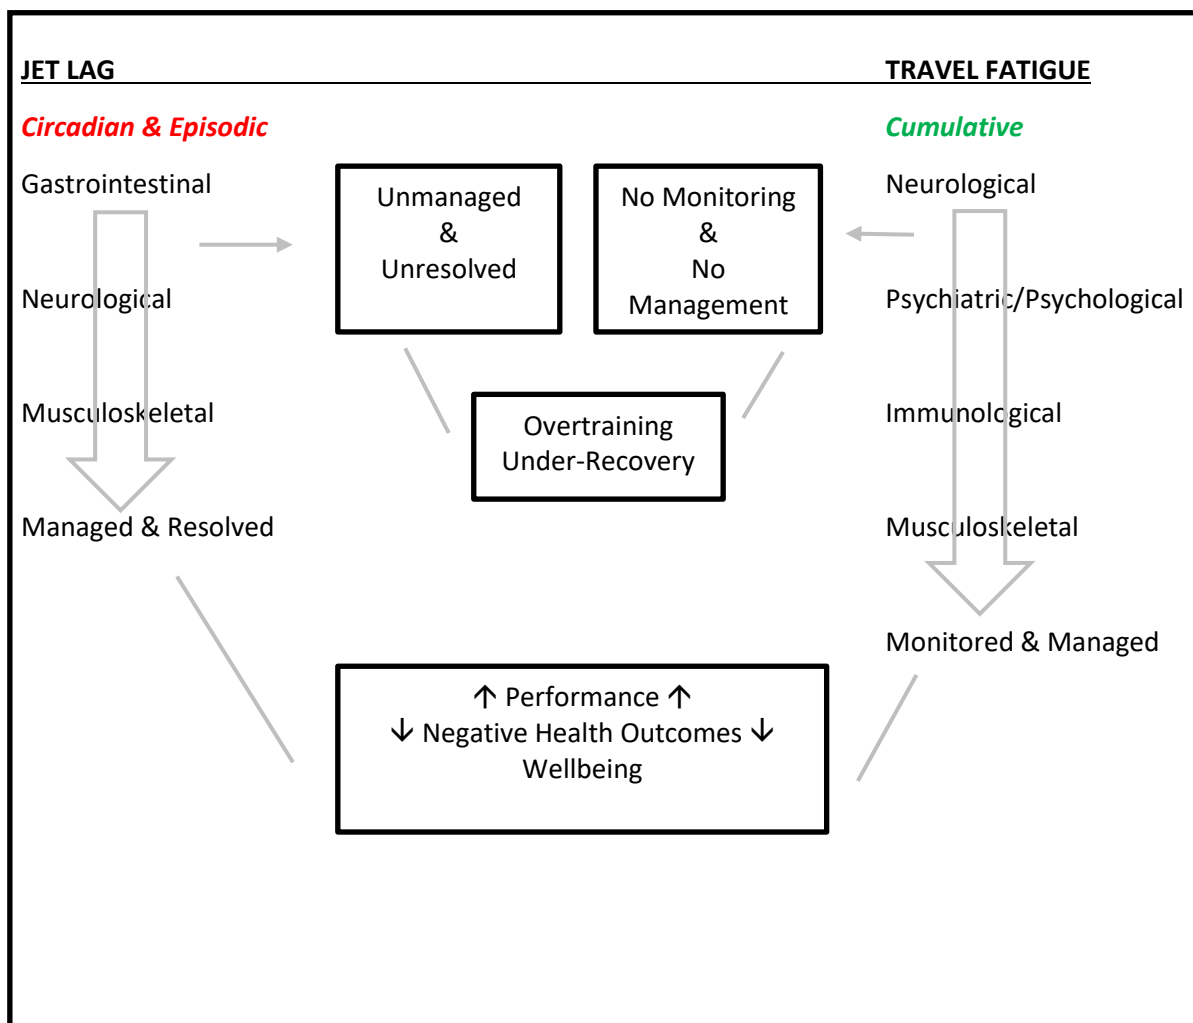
JET LAG

TRAVEL FATIGUE

Circadian & Episodic

Gastrointestinal

Neurological

Musculoskeletal

Managed & Resolved

Unmanaged & Unresolved

No Monitoring & No Management

Overtraining Under-Recovery

Cumulative

Neurological

Psychiatric/Psychological

Immunological

Musculoskeletal

Monitored & Managed

↑ Performance ↑
↓ Negative Health Outcomes ↓
Wellbeing